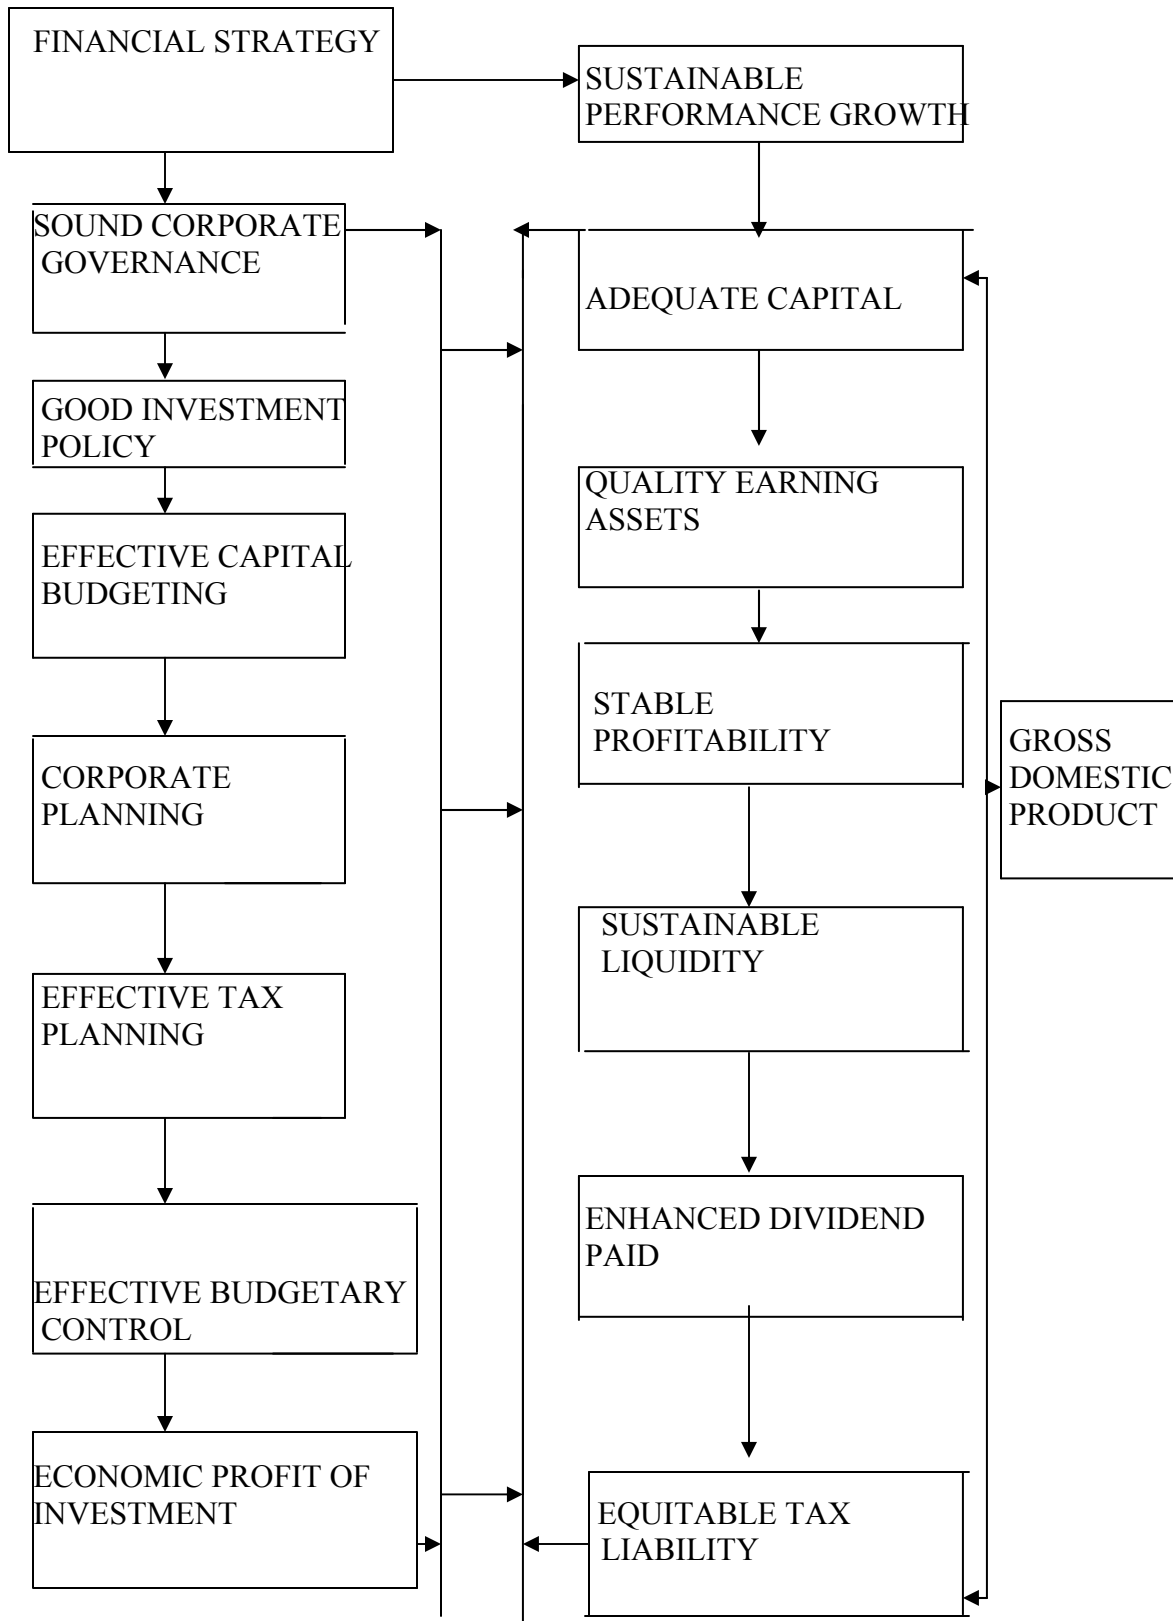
FINANCIAL STRATEGY

SUSTAINABLE PERFORMANCE GROWTH

SOUND CORPORATE GOVERNANCE

ADEQUATE CAPITAL

GOOD INVESTMENT POLICY

QUALITY EARNING ASSETS

EFFECTIVE CAPITAL BUDGETING

STABLE PROFITABILITY

GROSS DOMESTIC PRODUCT

CORPORATE PLANNING

SUSTAINABLE LIQUIDITY

EFFECTIVE TAX PLANNING

ENHANCED DIVIDEND PAID

EFFECTIVE BUDGETARY CONTROL

ECONOMIC PROFIT OF INVESTMENT

EQUITABLE TAX LIABILITY